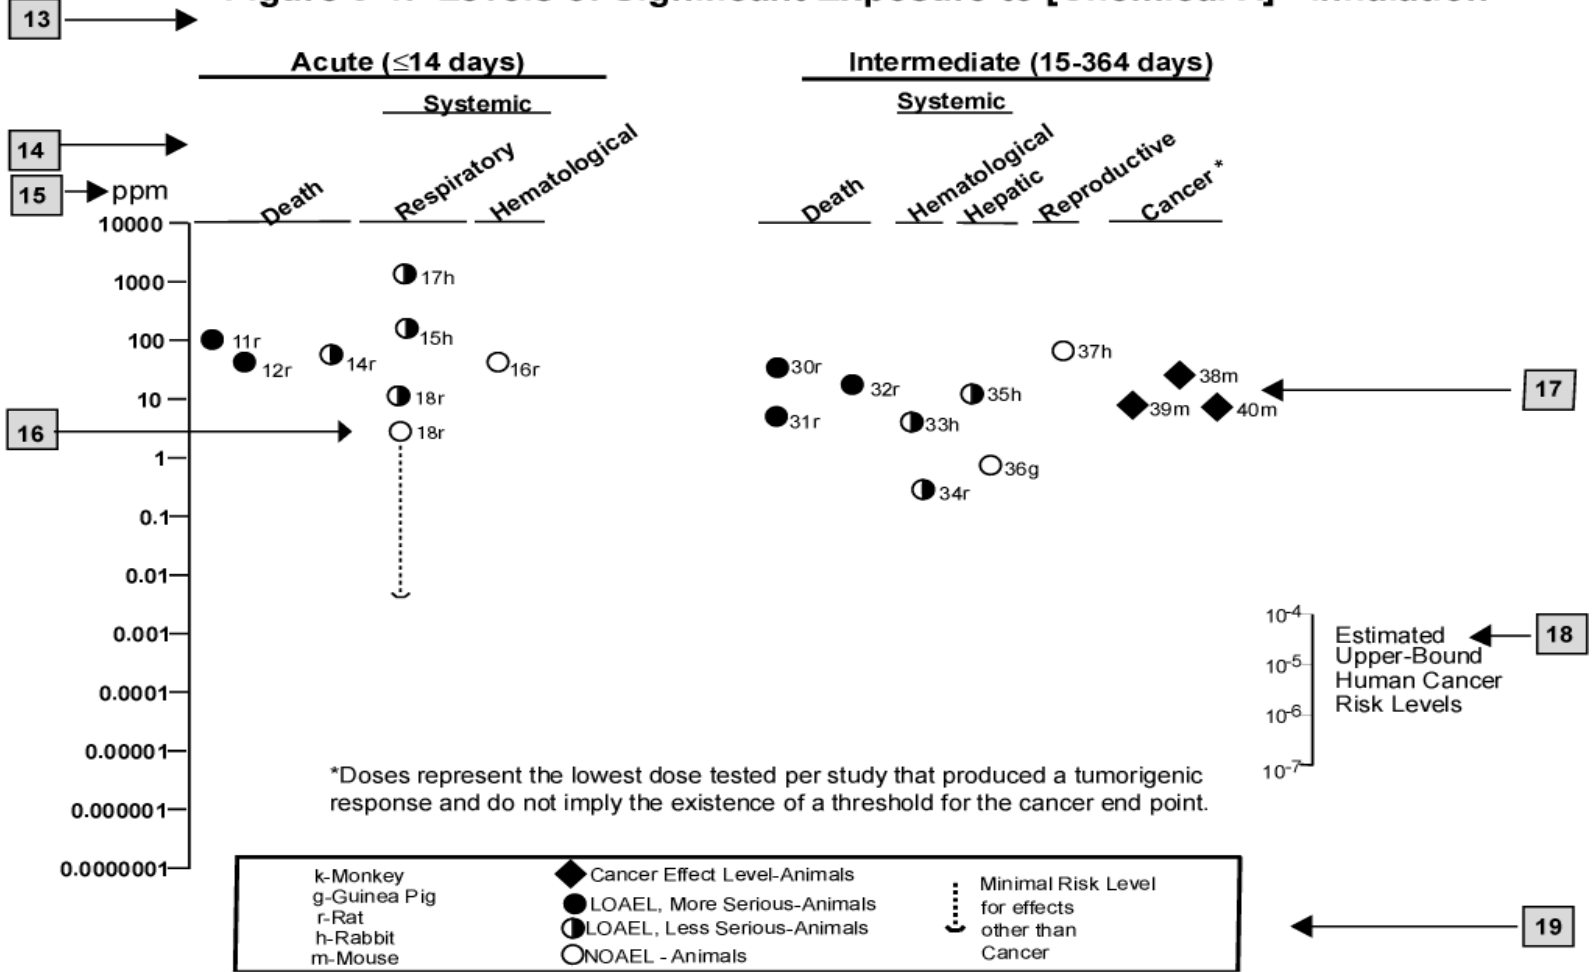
13

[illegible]

Acute (≤14 days)

Systemic

14

15 ppm

Death Respiratory Hematological

Intermediate (15-364 days)

Systemic

Death Hematological Hepatic Reproductive Cancer *

10000
1000
100
10
1
0.1
0.01
0.001
0.0001
0.00001
0.000001
0.0000001

17h
15h
11r
12r
14r
16r
18r
18r

16

30r
31r
32r
33h
34r
35h
36g
37h
38m
39m
40m

17

$10^{-4}$
$10^{-5}$
$10^{-6}$
$10^{-7}$

Estimated Upper-Bound Human Cancer Risk Levels

18

*Doses represent the lowest dose tested per study that produced a tumorigenic response and do not imply the existence of a threshold for the cancer end point.

k-Monkey
g-Guinea Pig
r-Rat
h-Rabbit
m-Mouse

Cancer Effect Level-Animals
LOAEL, More Serious-Animals
LOAEL, Less Serious-Animals
NOAEL - Animals

Minimal Risk Level for effects other than Cancer

19